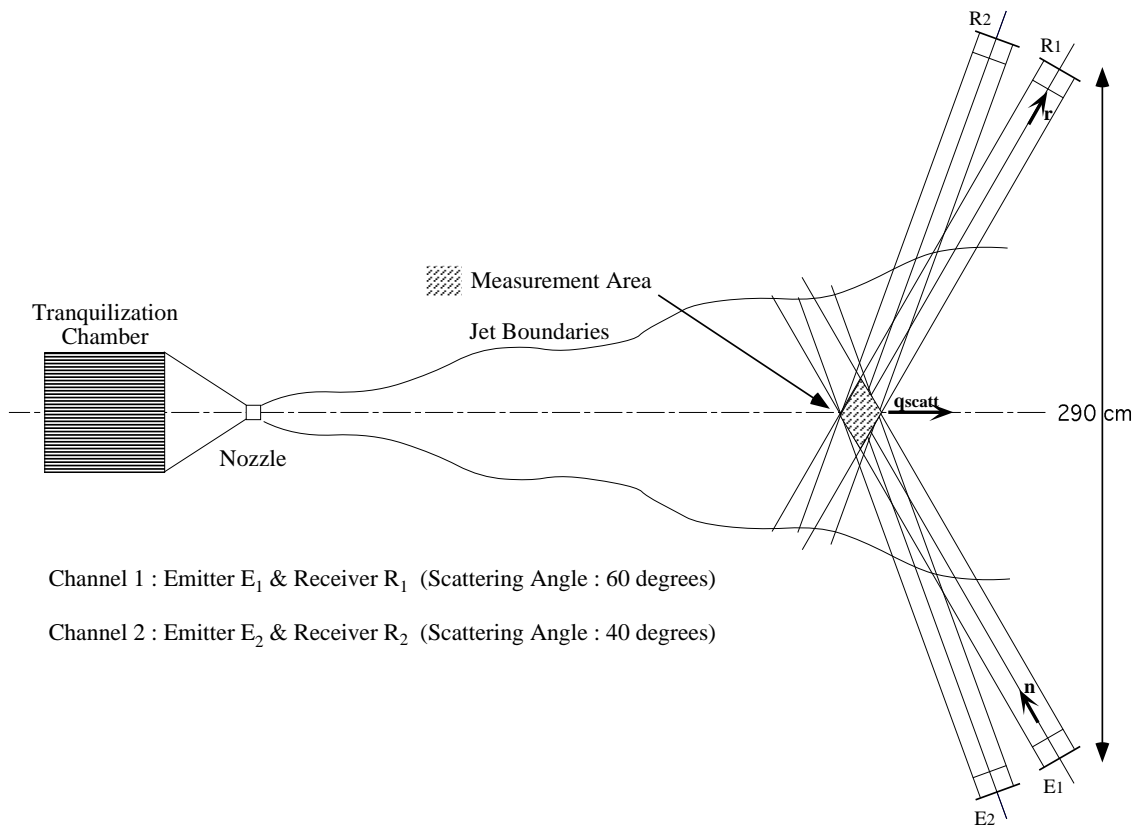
R2

R1

r

Measurement Area

Tranquilization Chamber

Jet Boundaries

$q_{scatt}$

290 cm

Nozzle

Channel 1 : Emitter $E_1$ & Receiver $R_1$ (Scattering Angle : 60 degrees)

Channel 2 : Emitter $E_2$ & Receiver $R_2$ (Scattering Angle : 40 degrees)

n

E1

E2